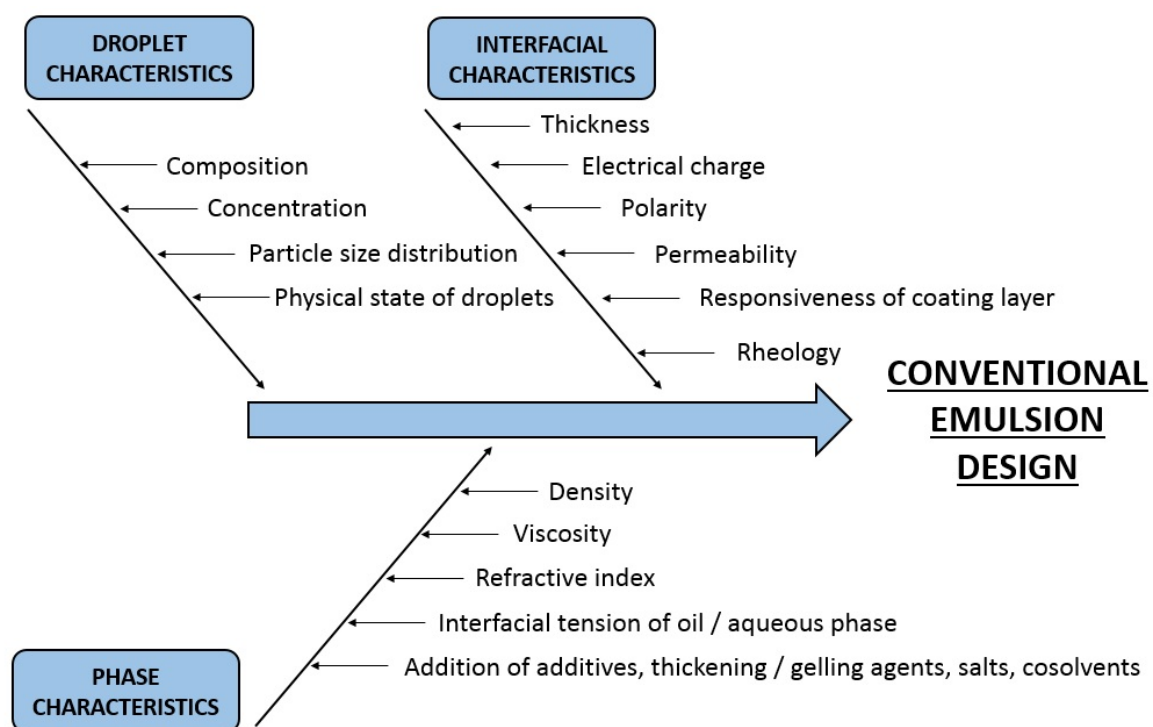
DROPLET CHARACTERISTICS

Composition
Concentration
Particle size distribution
Physical state of droplets

INTERFACIAL CHARACTERISTICS

Thickness
Electrical charge
Polarity
Permeability
Responsiveness of coating layer
Rheology

CONVENTIONAL EMULSION DESIGN

Density
Viscosity
Refractive index
Interfacial tension of oil / aqueous phase
Addition of additives, thickening / gelling agents, salts, cosolvents

PHASE CHARACTERISTICS